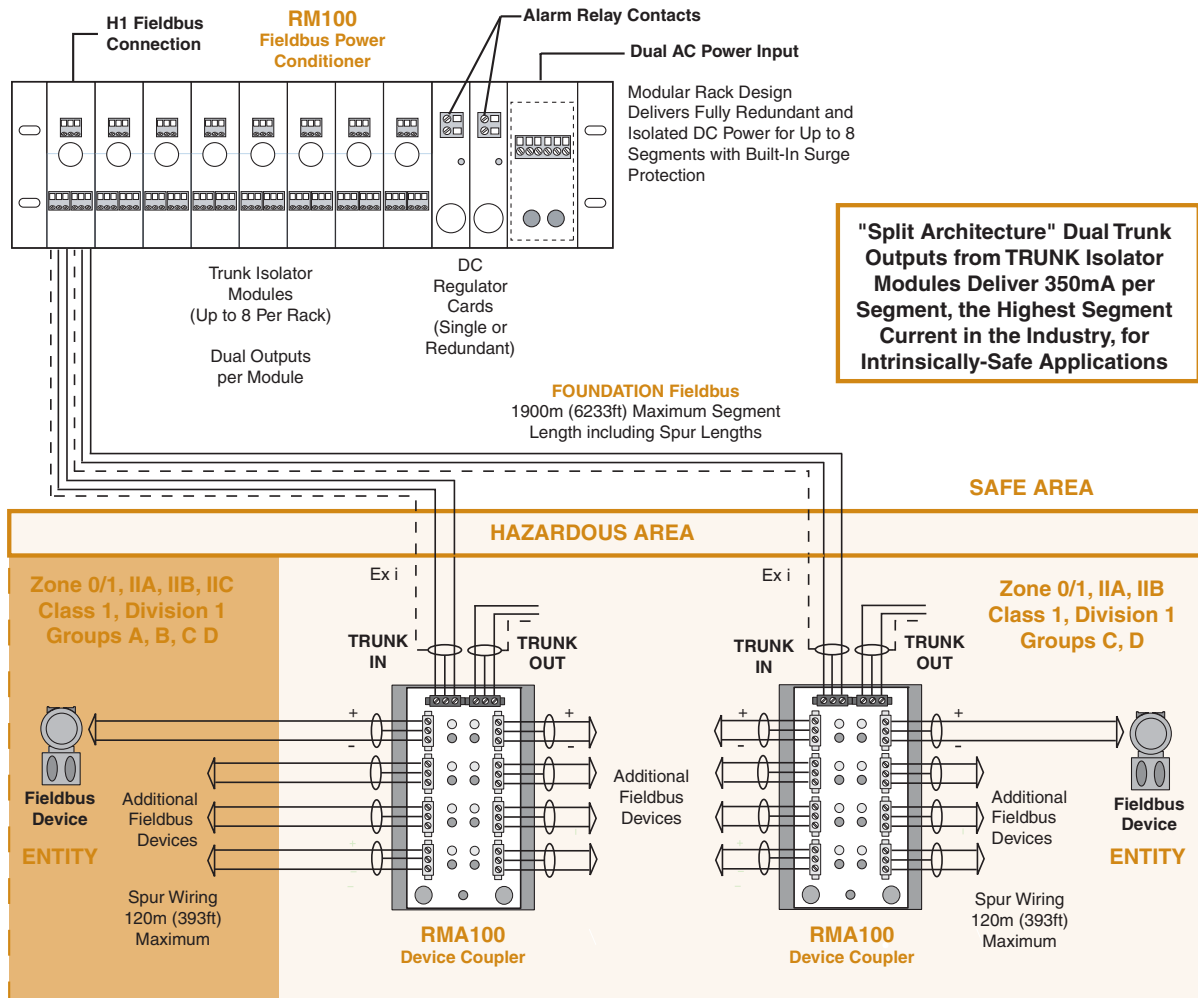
H1 Fieldbus Connection

RM100 Fieldbus Power Conditioner

Alarm Relay Contacts

Dual AC Power Input

Modular Rack Design Delivers Fully Redundant and Isolated DC Power for Up to 8 Segments with Built-In Surge Protection

"Split Architecture" Dual Trunk Outputs from TRUNK Isolator Modules Deliver 350mA per Segment, the Highest Segment Current in the Industry, for Intrinsically-Safe Applications

Trunk Isolator Modules (Up to 8 Per Rack)

Dual Outputs per Module

DC Regulator Cards (Single or Redundant)

FOUNDATION Fieldbus
1900m (6233ft) Maximum Segment Length including Spur Lengths

SAFE AREA

HAZARDOUS AREA

Zone 0/1, IIA, IIB, IIC
Class 1, Division 1
Groups A, B, C D

Ex i

TRUNK IN

TRUNK OUT

+
-

Fieldbus Device

ENTITY

Additional Fieldbus Devices

Spur Wiring 120m (393ft) Maximum

RMA100
Device Coupler

+
-

Additional Fieldbus Devices

Ex i

TRUNK IN

TRUNK OUT

Zone 0/1, IIA, IIB
Class 1, Division 1
Groups C, D

+
-

+
-

Additional Fieldbus Devices

Fieldbus Device

ENTITY

Spur Wiring 120m (393ft) Maximum

RMA100
Device Coupler